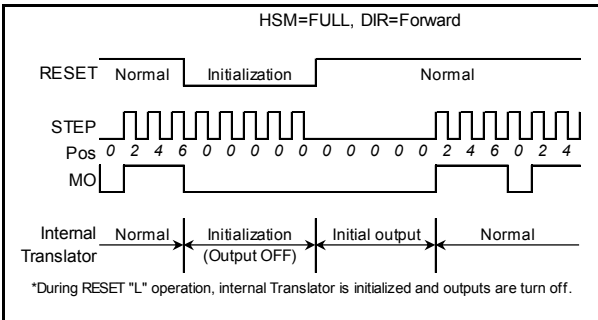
HSM=FULL, DIR=Forward

RESET Normal Initialization Normal

STEP

Pos 0 2 4 6 0 0 0 0 0 0 0 0 0 0 0 2 4 6 0 2 4

MO

Internal Translator Normal Initialization (Output OFF) Initial output Normal

*During RESET "L" operation, internal Translator is initialized and outputs are turn off.